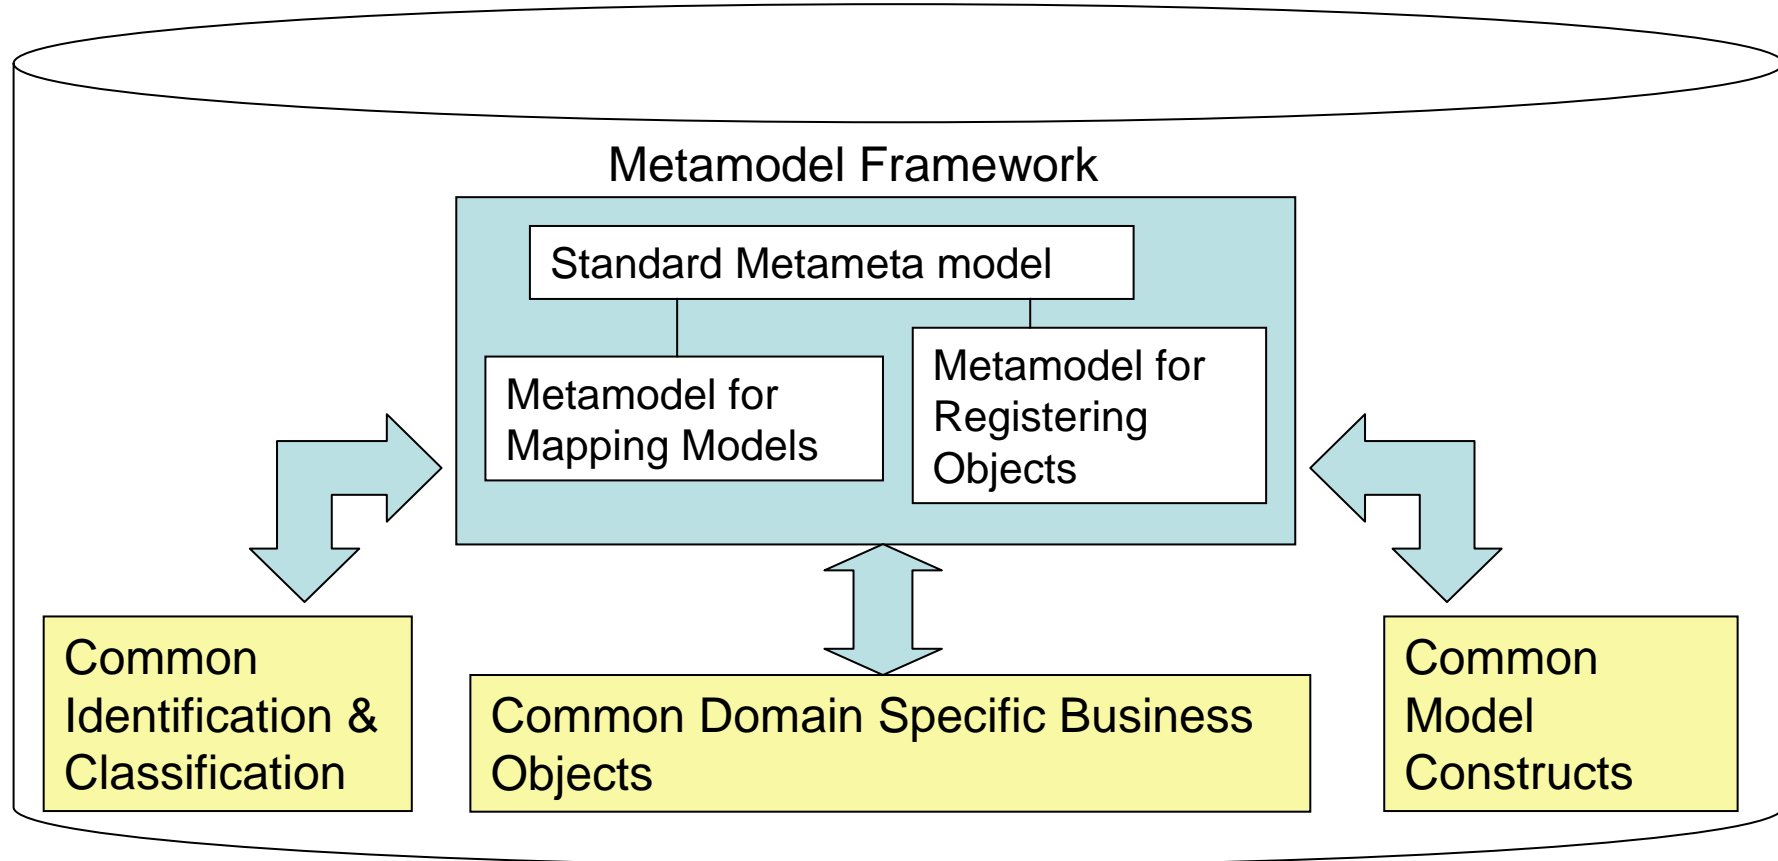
Metamodel Framework

Standard Metameta model

Metamodel for Mapping Models

Metamodel for Registering Objects

Common Identification & Classification

Common Domain Specific Business Objects

Common Model Constructs